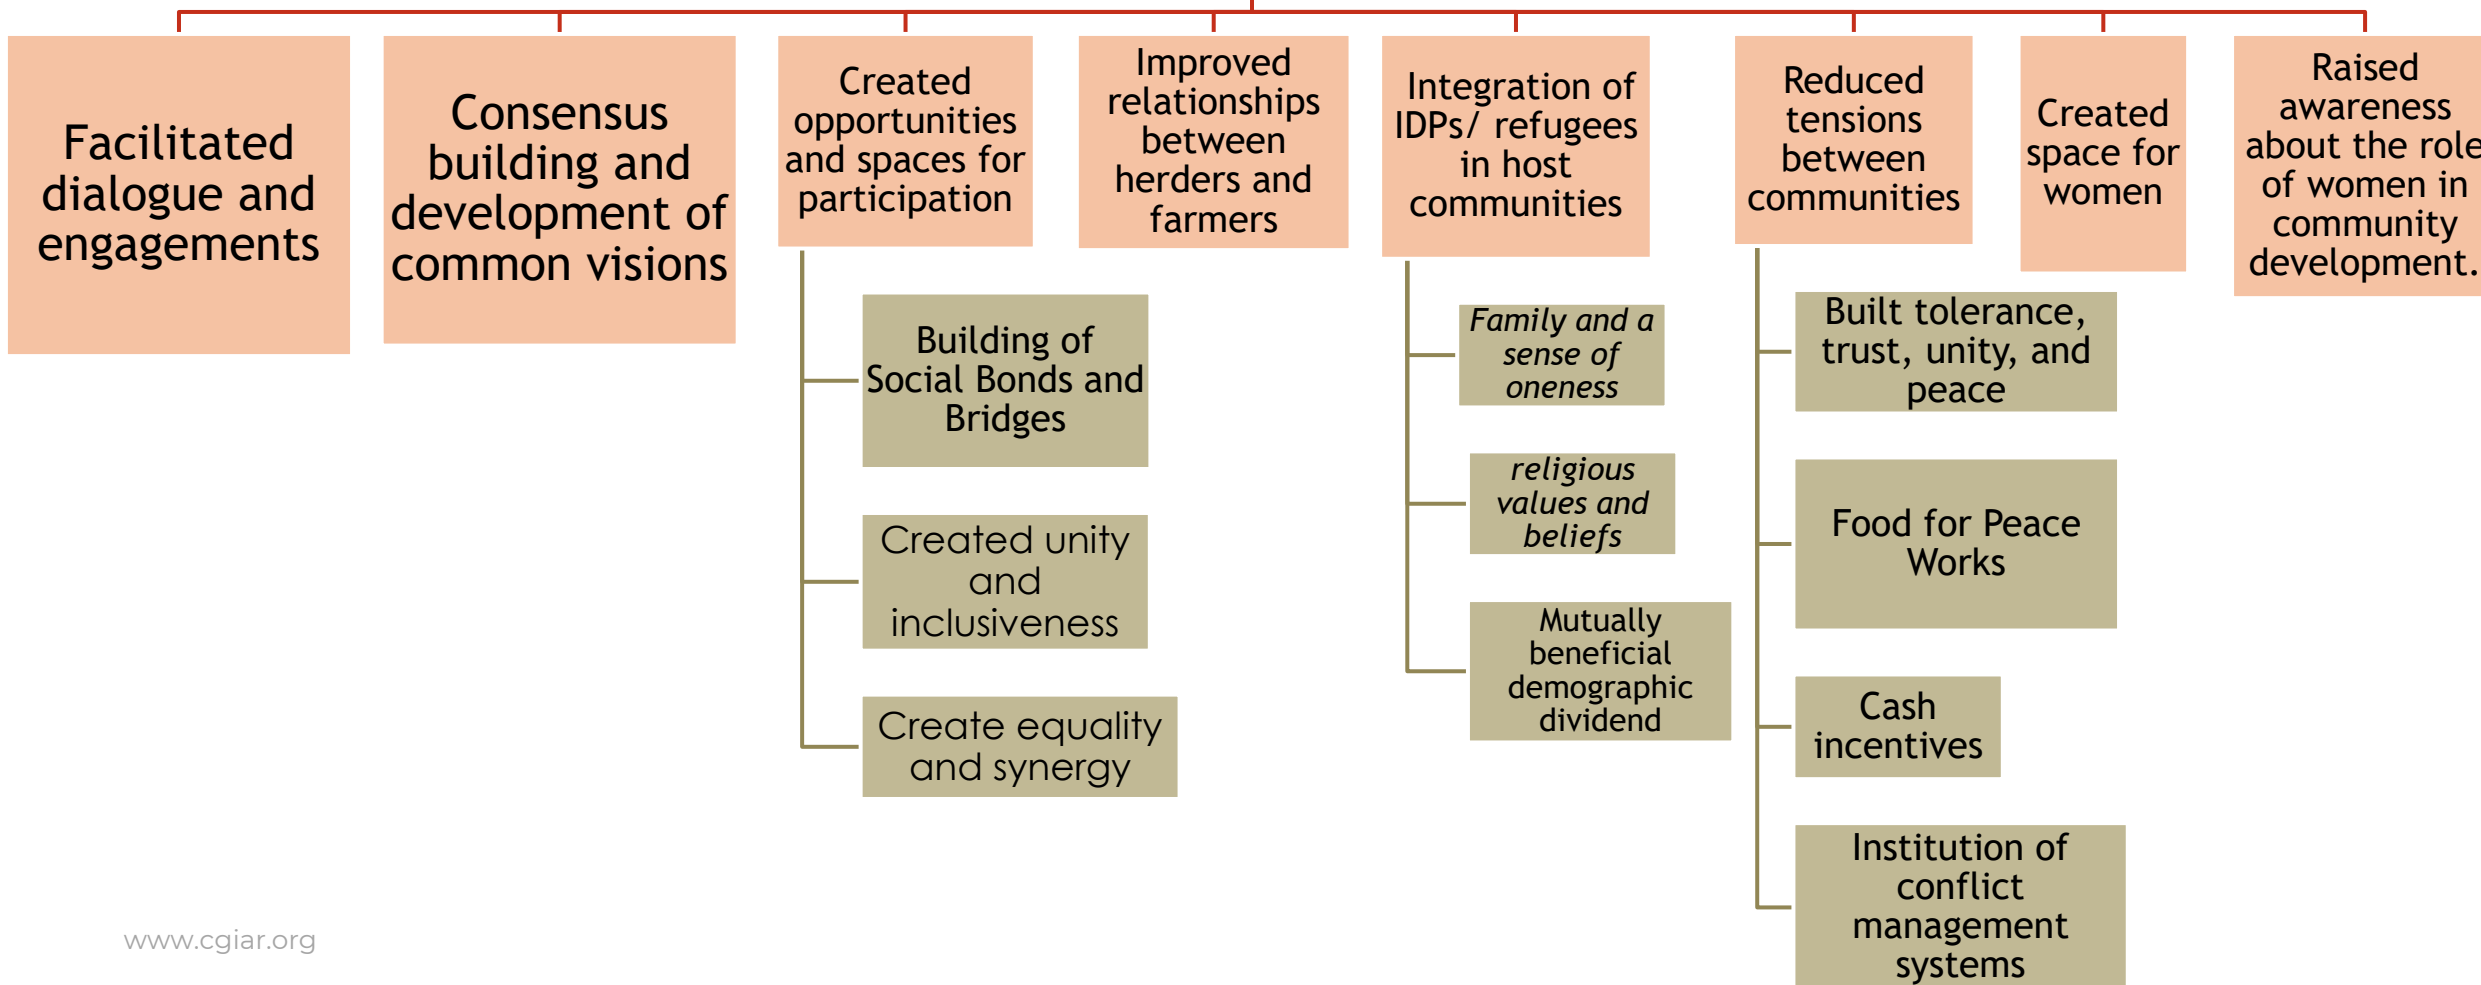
Facilitated dialogue and engagements

Consensus building and development of common visions

Created opportunities and spaces for participation

Building of Social Bonds and Bridges

Created unity and inclusiveness

Create equality and synergy

Improved relationships between herders and farmers

Integration of IDPs/ refugees in host communities

*Family and a sense of oneness*

*religious values and beliefs*

Mutually beneficial demographic dividend

Reduced tensions between communities

Built tolerance, trust, unity, and peace

Food for Peace Works

Cash incentives

Institution of conflict management systems

Created space for women

Raised awareness about the role of women in community development.

www.cgiar.org